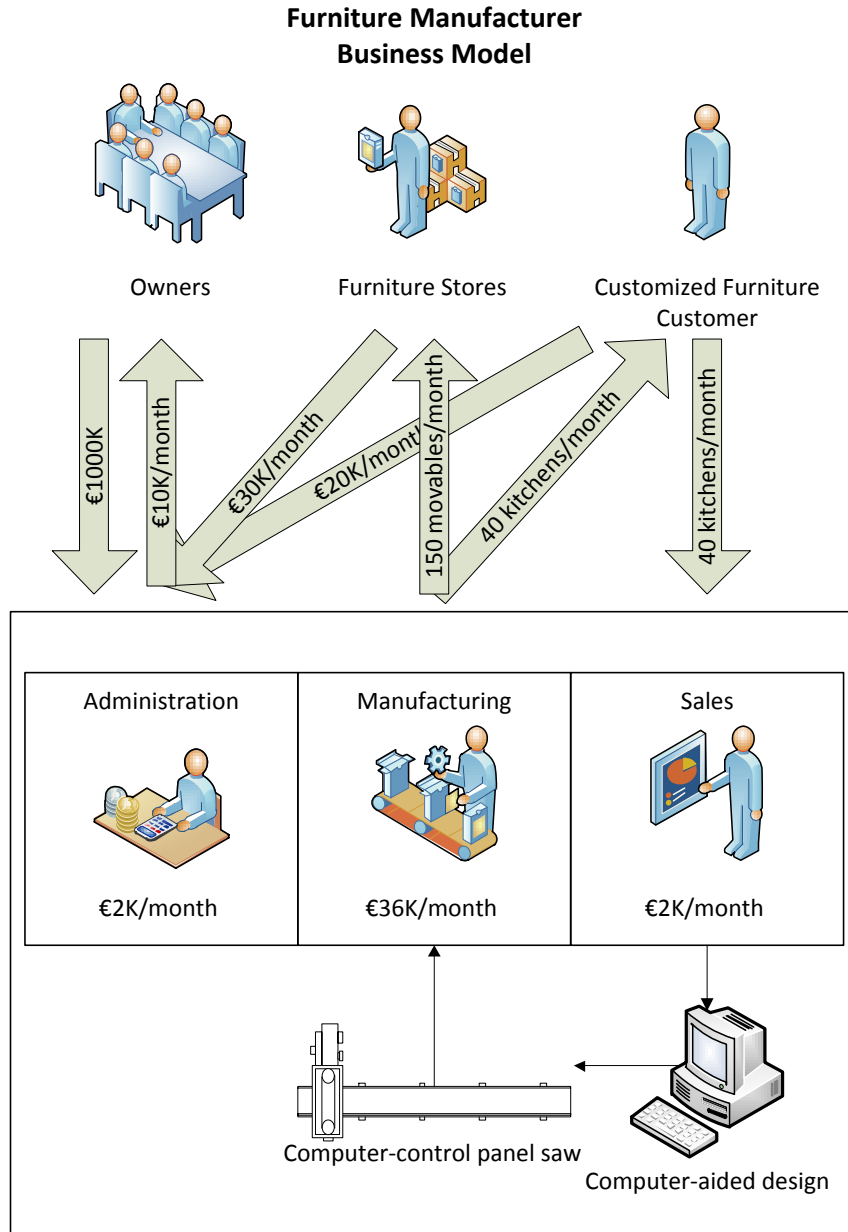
Furniture Manufacturer
Business Model

Owners

Furniture Stores

Customized Furniture Customer

€1000K

€10K/month

€30K/month

€20K/month

150 movables/month

40 kitchens/month

40 kitchens/month

Administration

€2K/month

Manufacturing

€36K/month

Sales

€2K/month

Computer-control panel saw

Computer-aided design